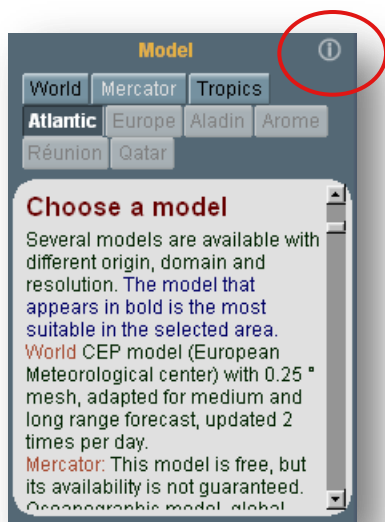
Model

World Mercator Tropics
Atlantic Europe Aladin Arome
Réunion Qatar

Choose a model

Several models are available with different origin, domain and resolution. The model that appears in bold is the most suitable in the selected area.
World CEP model (European Meteorological center) with 0.25 ° mesh, adapted for medium and long range forecast, updated 2 times per day.
Mercator: This model is free, but its availability is not guaranteed. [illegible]